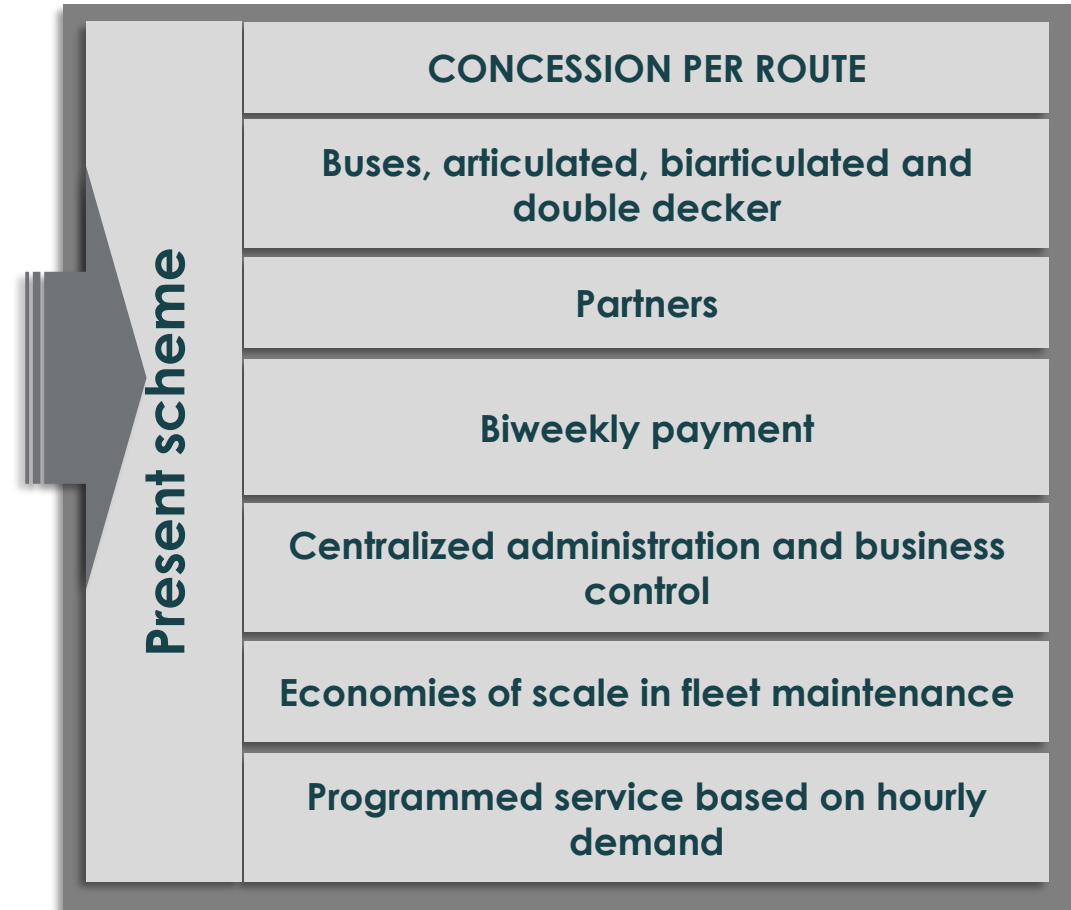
Present scheme

CONCESSION PER ROUTE

Buses, articulated, biarticulated and double decker

Partners

Biweekly payment

Centralized administration and business control

Economies of scale in fleet maintenance

Programmed service based on hourly demand